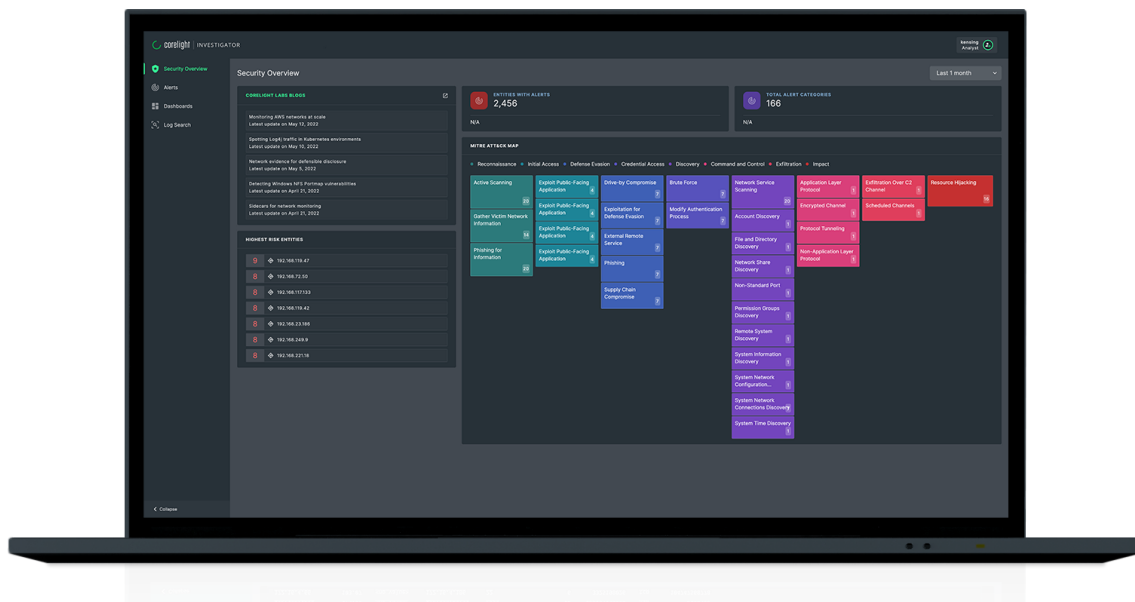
corelight | INVESTIGATOR

kensing
Analyst

Security Overview
Alerts
Dashboards
Log Search

Collapse

Security Overview

Last 1 month

CORELIGHT LABS BLOGS

Monitoring AWS networks at scale
Latest update on May 12, 2022

Spotting Log4j traffic in Kubernetes environments
Latest update on May 10, 2022

Network evidence for defensible disclosure
Latest update on May 5, 2022

Detecting Windows NFS Portmap vulnerabilities
Latest update on April 21, 2022

Sidecars for network monitoring
Latest update on April 21, 2022

HIGHEST RISK ENTITIES

| | |
|---|---|
| 9 | 192.166.119.47 |
| 8 | 192.168.72.50 |
| 8 | 192.168.117.133 |
| 8 | 192.166.119.42 |
| 8 | 192.168.23.166 |
| 8 | 192.168.249.9 |
| 8 | 192.168.221.18 |

ENTITIES WITH ALERTS
2,456
N/A

TOTAL ALERT CATEGORIES
166
N/A

MITRE ATT&CK MAP

Reconnaissance • Initial Access • Defense Evasion • Credential Access • Discovery • Command and Control • Exfiltration • Impact

Active Scanning 20
Gather Victim Network Information 14
Phishing for Information 20

Exploit Public-Facing Application 4
Exploit Public-Facing Application 4
Exploit Public-Facing Application 4
Exploit Public-Facing Application 4

Drive-by Compromise 1
Exploitation for Defense Evasion 1
External Remote Service 1
Phishing 1
Supply Chain Compromise 1

Brute Force 1
Modify Authentication Process 1

Network Service Scanning 20
Account Discovery 1
File and Directory Discovery 1
Network Share Discovery 1
Non-Standard Port 1
Permission Groups Discovery 1
Remote System Discovery 1
System Information Discovery 1
System Network Configuration... 1
System Network Connections Discovery 1
System Time Discovery 1

Application Layer Protocol 1
Encrypted Channel 1
Protocol Tunneling 1
Non-Application Layer Protocol 1

Exfiltration Over C2 Channel 1
Scheduled Channels 1

Resource Hijacking 10